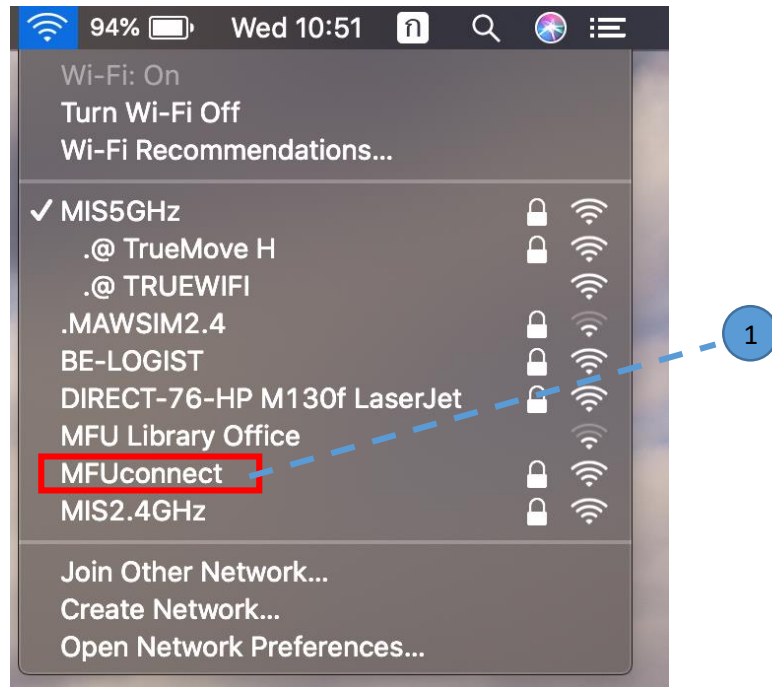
94% Wed 10:51 ก

Wi-Fi: On
Turn Wi-Fi Off
Wi-Fi Recommendations...

✓ MIS5GHz
.@ TrueMove H
.@ TRUEWIFI
.MAWSIM2.4
BE-LOGIST
DIRECT-76-HP M130f LaserJet
MFU Library Office
MFUconnect
MIS2.4GHz

Join Other Network...
Create Network...
Open Network Preferences...

1